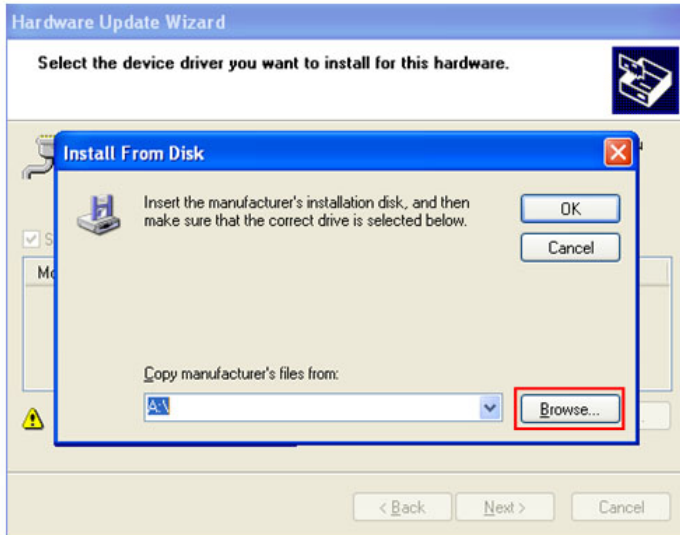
Hardware Update Wizard

Select the device driver you want to install for this hardware.

Install From Disk

Insert the manufacturer's installation disk, and then make sure that the correct drive is selected below.

OK

Cancel

S

Mo

Copy manufacturer's files from:

A:\

Browse...

< Back

Next >

Cancel